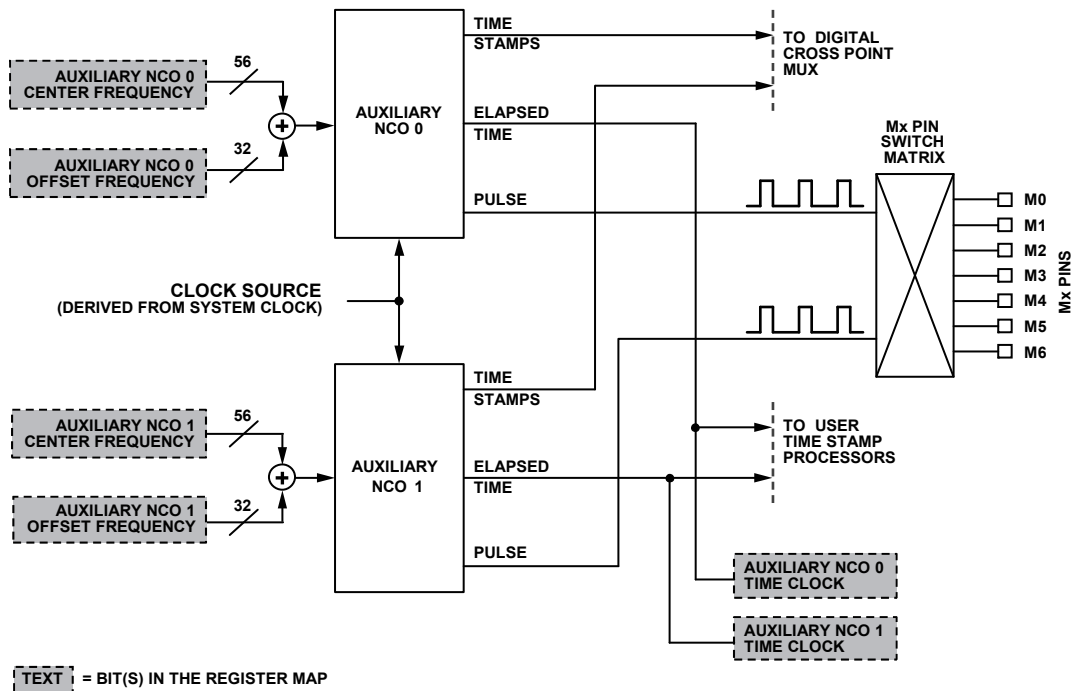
AUXILIARY NCO 0 CENTER FREQUENCY

56

AUXILIARY NCO 0 OFFSET FREQUENCY

32

AUXILIARY NCO 0

TIME STAMPS

TO DIGITAL CROSS POINT MUX

ELAPSED TIME

PULSE

Mx PIN SWITCH MATRIX

M0
M1
M2
M3
M4
M5
M6

Mx PINS

CLOCK SOURCE
(DERIVED FROM SYSTEM CLOCK)

AUXILIARY NCO 1 CENTER FREQUENCY

56

AUXILIARY NCO 1 OFFSET FREQUENCY

32

AUXILIARY NCO 1

TIME STAMPS

TO USER TIME STAMP PROCESSORS

ELAPSED TIME

PULSE

AUXILIARY NCO 0 TIME CLOCK

AUXILIARY NCO 1 TIME CLOCK

TEXT = BIT(S) IN THE REGISTER MAP